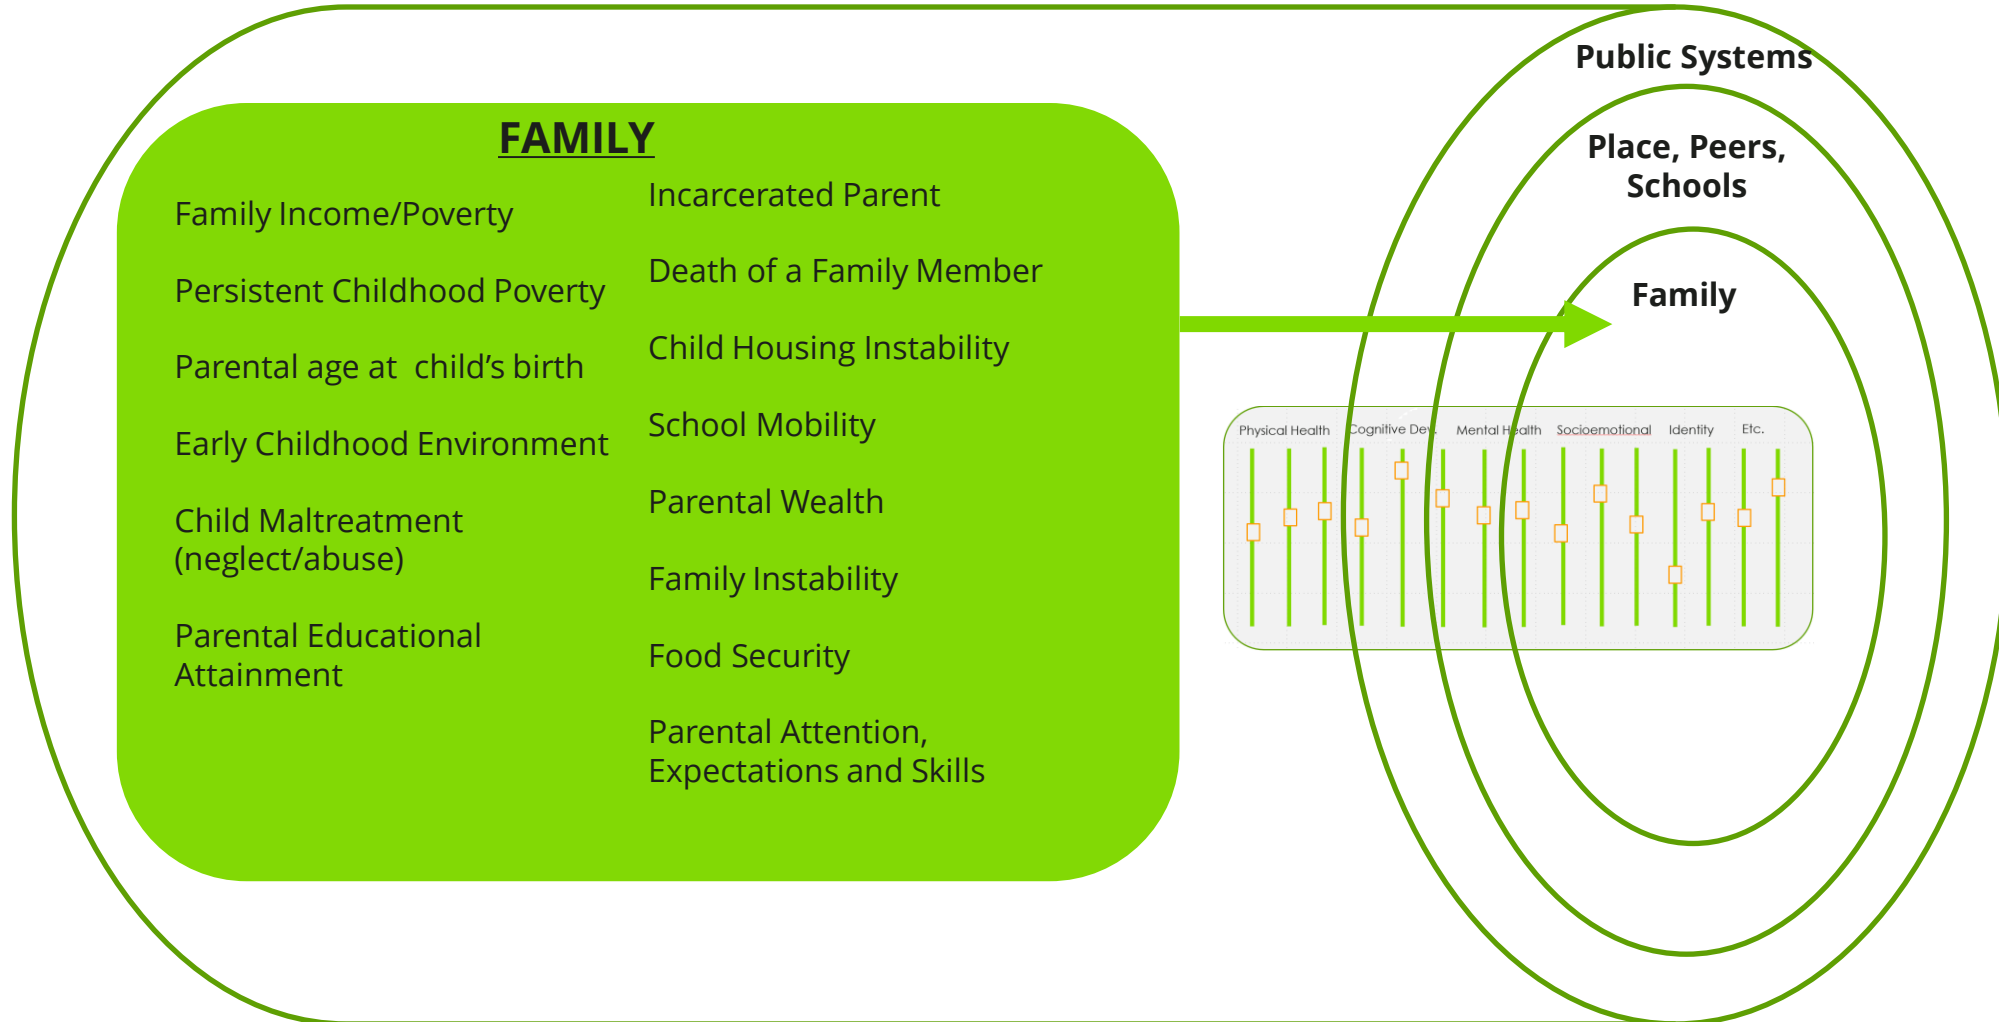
FAMILY

Family Income/Poverty

Persistent Childhood Poverty

Parental age at child's birth

Early Childhood Environment

Child Maltreatment (neglect/abuse)

Parental Educational Attainment

Incarcerated Parent

Death of a Family Member

Child Housing Instability

School Mobility

Parental Wealth

Family Instability

Food Security

Parental Attention, Expectations and Skills

Public Systems

Place, Peers, Schools

Family

Physical Health

Cognitive Dev

Mental Health

Socioemotional

Identity

Etc.